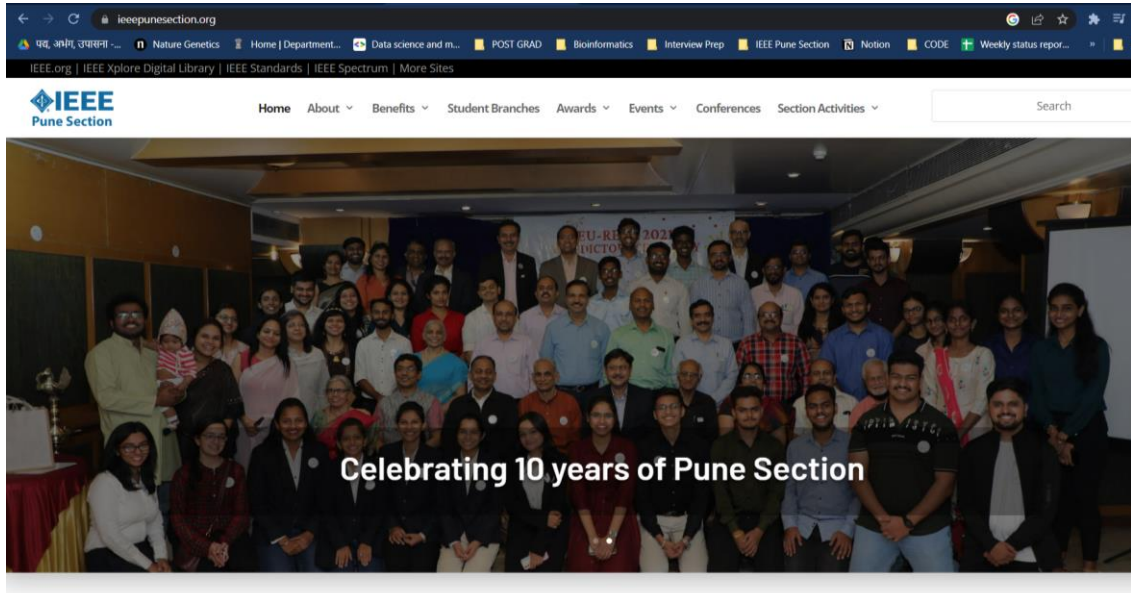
ieeepunesection.org

पद, अभंग, उपासना -... Nature Genetics Home | Department... Data science and m... POST GRAD Bioinformatics Interview Prep IEEE Pune Section Notion CODE Weekly status repor...

IEEE.org | IEEE Xplore Digital Library | IEEE Standards | IEEE Spectrum | More Sites

IEEE Pune Section

Home About Benefits Student Branches Awards Events Conferences Section Activities

Search

Celebrating 10 years of Pune Section